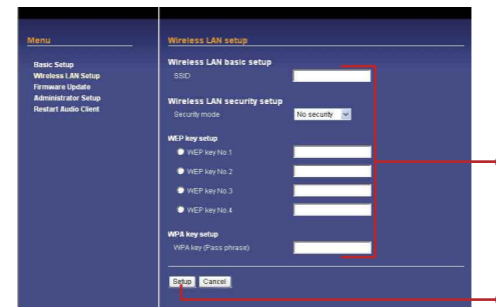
Menu

Basic Setup
Wireless LAN Setup
Firmware Update
Administrator Setup
Restart Audio Client

Wireless LAN setup

Wireless LAN basic setup
SSID

Wireless LAN security setup
Security mode No security

WEP key setup
WEP key No.1
WEP key No.2
WEP key No.3
WEP key No.4

WPA key setup
WPA key (Pass phrase)

Setup Cancel